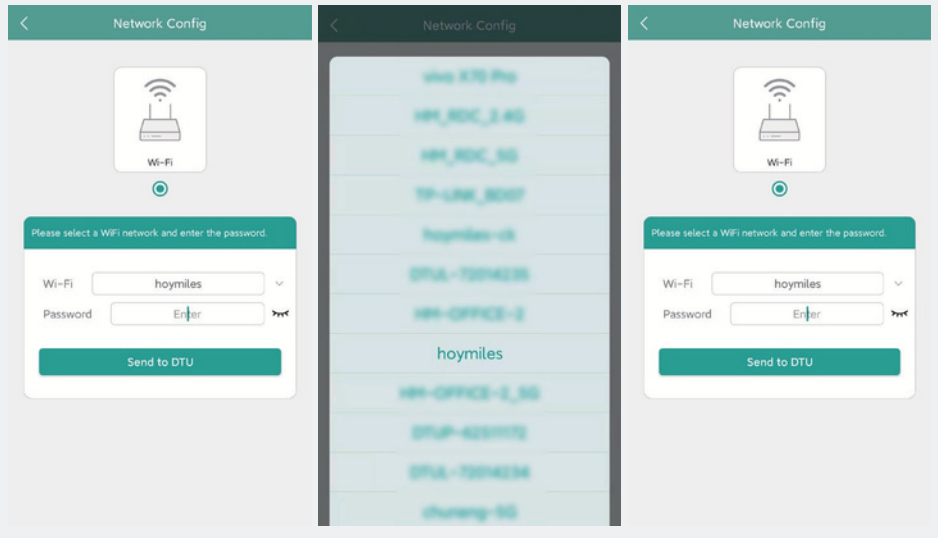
Network Config

Wi-Fi

Please select a WiFi network and enter the password.

Wi-Fi hoymiles

Password Enter

Send to DTU

Network Config

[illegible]

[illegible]

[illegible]

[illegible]

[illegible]

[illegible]

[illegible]

hoymiles

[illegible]

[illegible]

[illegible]

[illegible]

Network Config

Wi-Fi

Please select a WiFi network and enter the password.

Wi-Fi hoymiles

Password Enter

Send to DTU